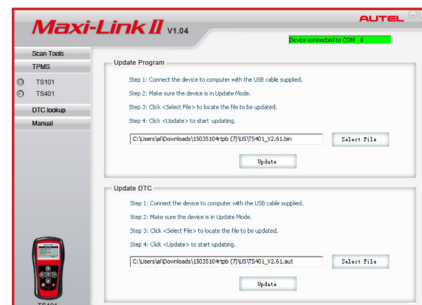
Maxi-Link II V1.04

AUTEL

Device connected to COM 6

Scan Tools

TPMS

TS101

TS401

DTC lookup

Manual

Update Program

Step 1: Connect the device to computer with the USB cable supplied.

Step 2: Make sure the device is in Update Mode.

Step 3: Click <Select File> to locate the file to be updated.

Step 4: Click <Update> to start updating.

C:\Users\al\Downloads\1503510 4rtpb (7)\US\TS401_V2.61.bin

Select File

Update

Update DTC

Step 1: Connect the device to computer with the USB cable supplied.

Step 2: Make sure the device is in Update Mode.

Step 3: Click <Select File> to locate the file to be updated.

Step 4: Click <Update> to start updating.

C:\Users\al\Downloads\1503510 4rtpb (7)\US\TS401_V2.61.aut

Select File

Update

TS401